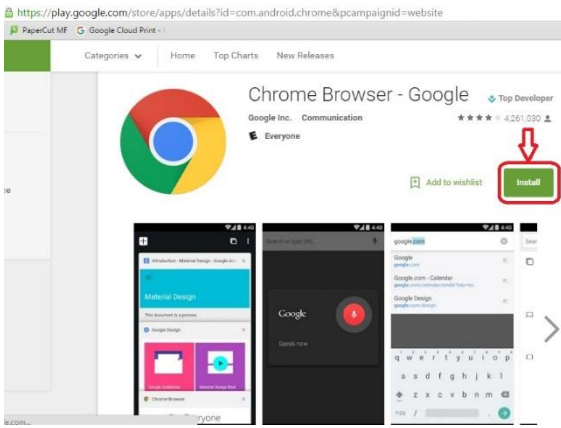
https://play.google.com/store/apps/details?id=com.android.chrome&pcampaignid=website

PaperCut MF   Google Cloud Print -

Categories   Home   Top Charts   New Releases

Chrome Browser - Google

Top Developer

Google Inc.   Communication

4,261,030

Everyone

Add to wishlist

Install

4:40

Introduction - Material Design - Google.co

Material Design

This document is a preview

Google Design

Chrome Browser

4:40

Search or type URL

Google

Speak now

4:40

google.com

Google

Google.com - Calendar

Google Design

q w e r t y u i o p

a s d f g h j k l

z x c v b n m

?123

4:40

e.com...

ryone